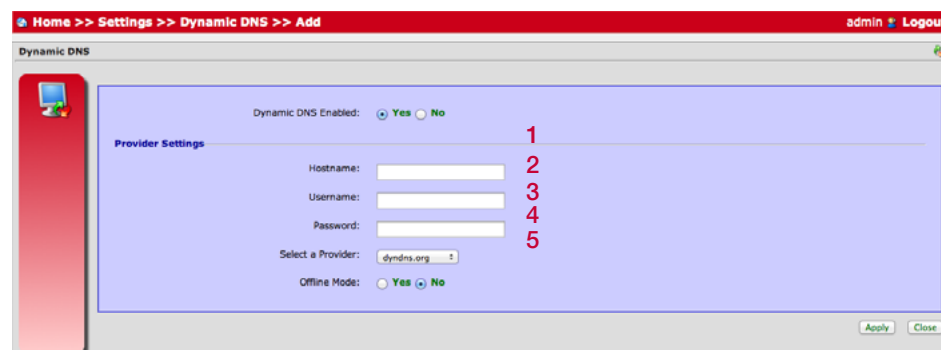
Home >> Settings >> Dynamic DNS >> Add

admin Logou

Dynamic DNS

Dynamic DNS Enabled: Yes No

Provider Settings

1

Hostname:

2

Username:

3

Password:

4

5

Select a Provider: dyndns.org

Offline Mode: Yes No

Apply

Close